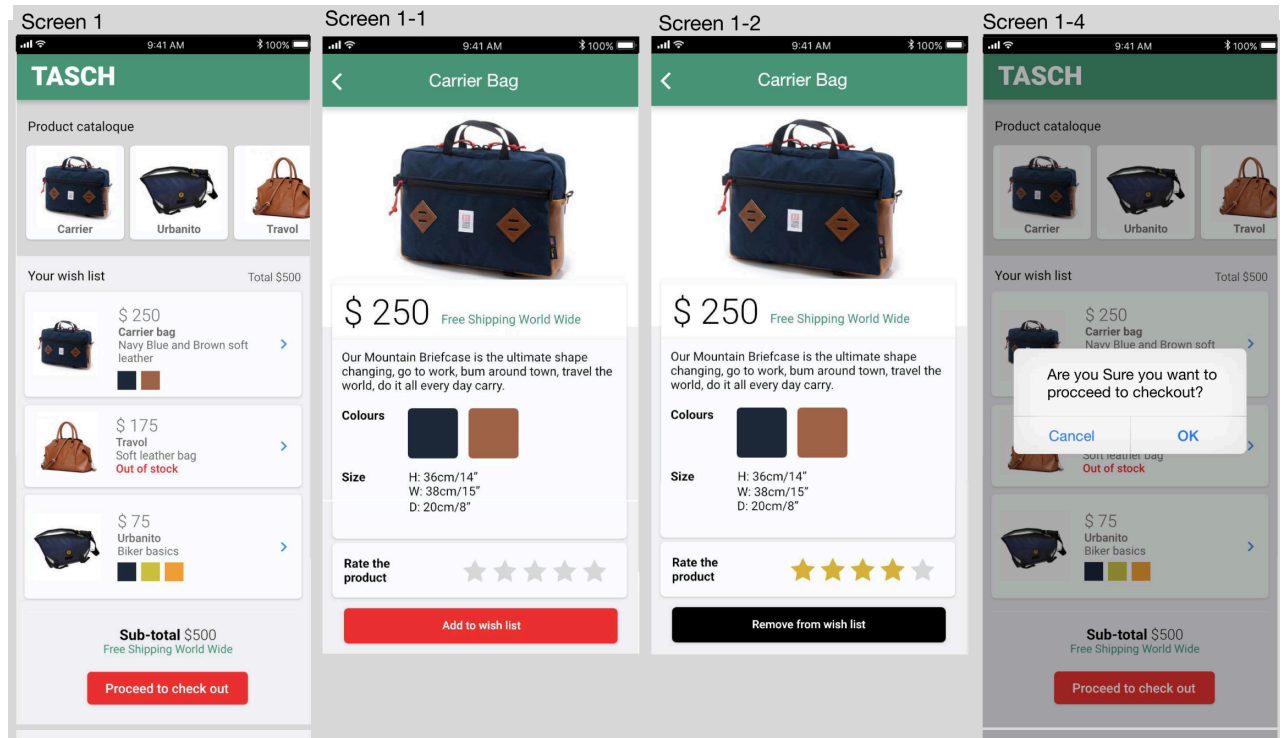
Screen 1

9:41 AM 100%

TASCH

Product cataloque

Carrier

Urbanito

Travol

Your wish list

Total $500

$ 250
Carrier bag
Navy Blue and Brown soft leather

$ 175
Travol
Soft leather bag
Out of stock

$ 75
Urbanito
Biker basics

Sub-total $500
Free Shipping World Wide

Proceed to check out

Screen 1-1

9:41 AM 100%

Carrier Bag

$ 250 Free Shipping World Wide

Our Mountain Briefcase is the ultimate shape changing, go to work, bum around town, travel the world, do it all every day carry.

Colours

Size H: 36cm/14"
W: 38cm/15"
D: 20cm/8"

Rate the product

Add to wish list

Screen 1-2

9:41 AM 100%

Carrier Bag

$ 250 Free Shipping World Wide

Our Mountain Briefcase is the ultimate shape changing, go to work, bum around town, travel the world, do it all every day carry.

Colours

Size H: 36cm/14"
W: 38cm/15"
D: 20cm/8"

Rate the product

Remove from wish list

Screen 1-4

9:41 AM 100%

TASCH

Product cataloque

Carrier

Urbanito

Travol

Your wish list

Total $500

$ 250
Carrier bag
Navy Blue and Brown soft

Are you Sure you want to procceed to checkout?

Cancel

OK

Soft leather bag
Out of stock

$ 75
Urbanito
Biker basics

Sub-total $500
Free Shipping World Wide

Proceed to check out